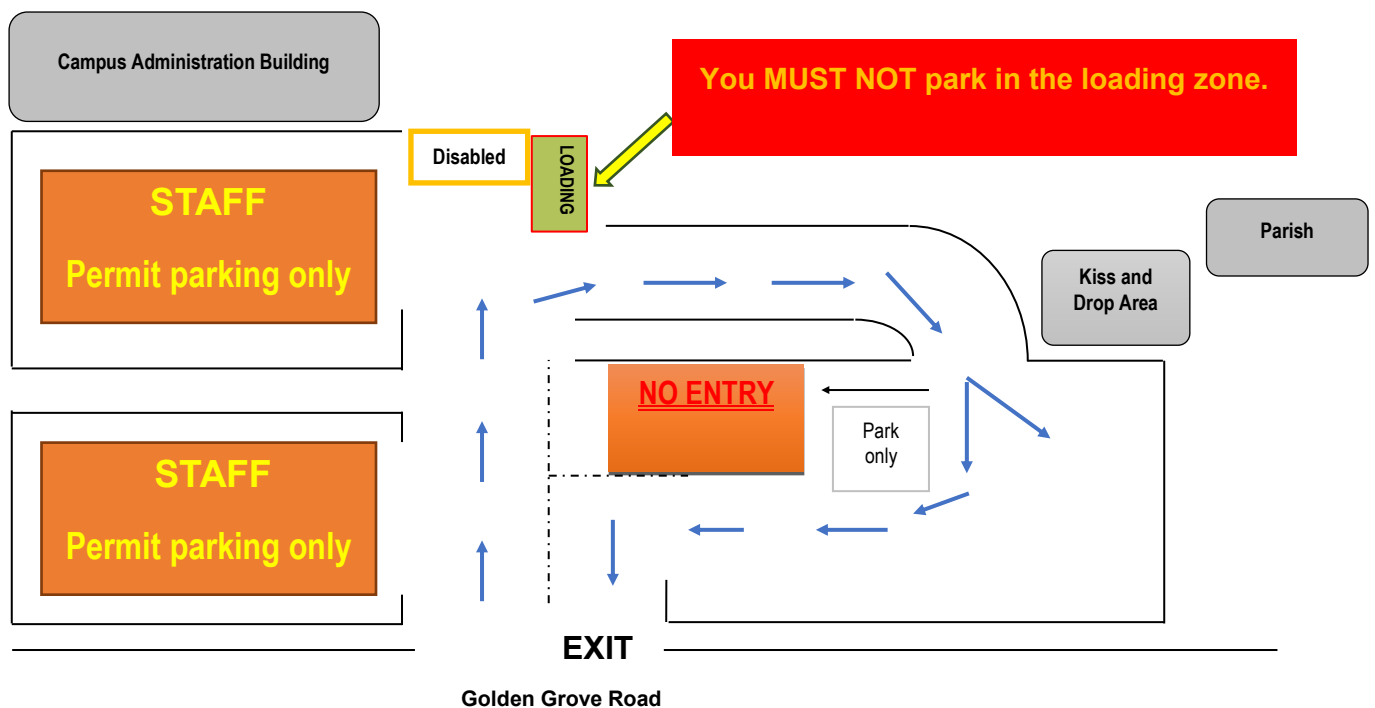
Campus Administration Building

You MUST NOT park in the loading zone.

Disabled

LOADING

STAFF
Permit parking only

Parish

Kiss and Drop Area

NO ENTRY

Park only

STAFF
Permit parking only

EXIT

Golden Grove Road